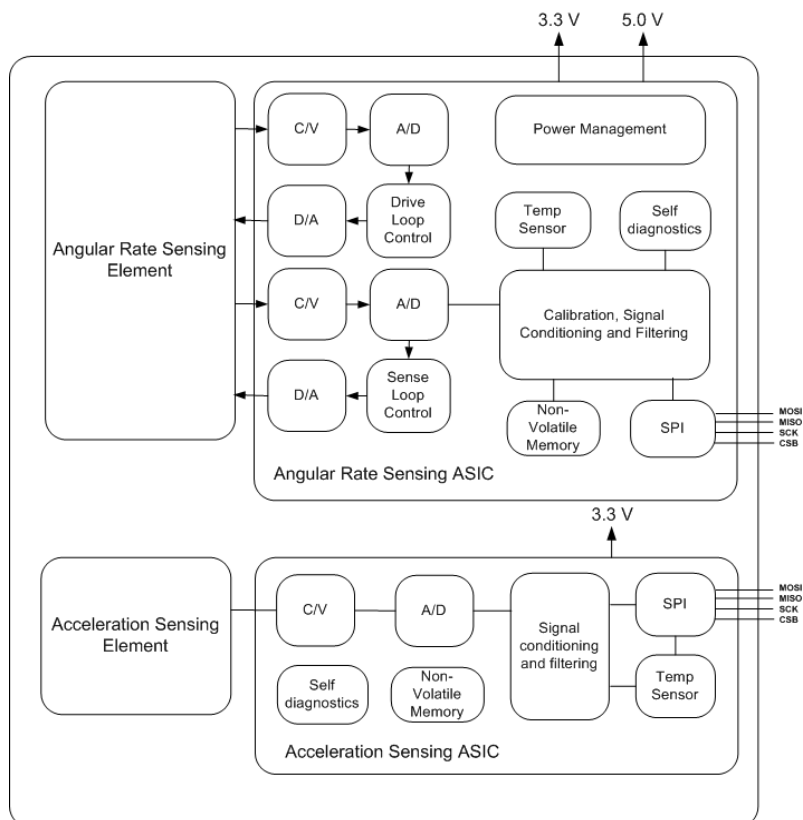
3.3 V
5.0 V

Angular Rate Sensing Element

C/V
A/D
Power Management

D/A
Drive Loop Control
Temp Sensor
Self diagnostics

C/V
A/D
Calibration, Signal Conditioning and Filtering

D/A
Sense Loop Control
Non-Volatile Memory
SPI
MOSI
MISO
SCK
CSB

Angular Rate Sensing ASIC

3.3 V

Acceleration Sensing Element

C/V
A/D
Signal conditioning and filtering
SPI
MOSI
MISO
SCK
CSB

Self diagnostics
Non-Volatile Memory
Temp Sensor

Acceleration Sensing ASIC